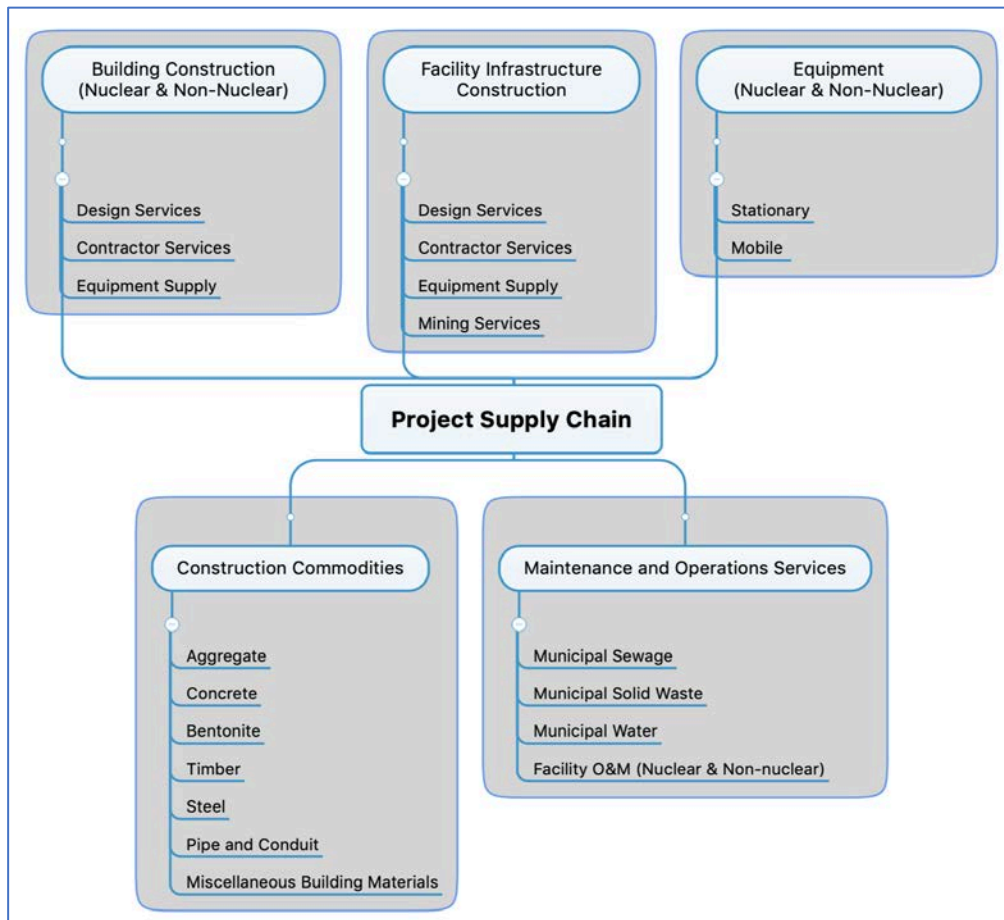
Building Construction (Nuclear & Non-Nuclear)

Design Services
Contractor Services
Equipment Supply

Facility Infrastructure Construction

Design Services
Contractor Services
Equipment Supply
Mining Services

Equipment (Nuclear & Non-Nuclear)

Stationary
Mobile

Project Supply Chain

Construction Commodities

Aggregate
Concrete
Bentonite
Timber
Steel
Pipe and Conduit
Miscellaneous Building Materials

Maintenance and Operations Services

Municipal Sewage
Municipal Solid Waste
Municipal Water
Facility O&M (Nuclear & Non-nuclear)